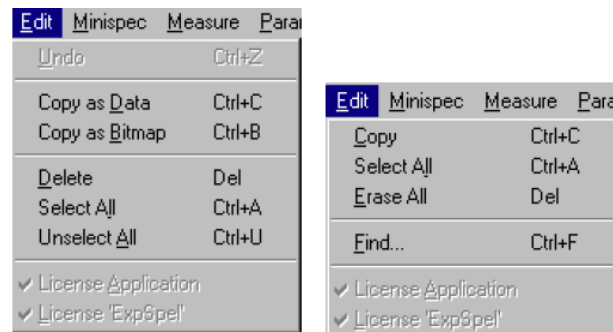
Edit Minispec Measure Para

Undo Ctrl+Z

Copy as Data Ctrl+C
Copy as Bitmap Ctrl+B

Delete Del
Select All Ctrl+A
Unselect All Ctrl+U

✓ License Application
✓ License 'ExpSpel'

Edit Minispec Measure Para

Copy Ctrl+C
Select All Ctrl+A
Erase All Del

Find... Ctrl+F

✓ License Application
✓ License 'ExpSpel'